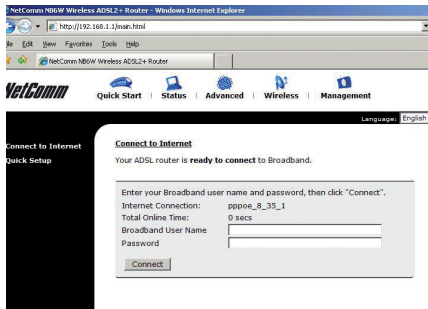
NetComm NB6W Wireless ADSL2+ Router - Windows Internet Explorer

http://192.168.1.1/main.html

ile Edit View Favorites Tools Help

NetComm NB6W Wireless ADSL2+ Router

NetComm

Quick Start | Status | Advanced | Wireless | Management

Language: English

Connect to Internet
Quick Setup

Connect to Internet

Your ADSL router is ready to connect to Broadband.

Enter your Broadband user name and password, then click "Connect".

Internet Connection: pppoe_8_35_1
Total Online Time: 0 secs
Broadband User Name
Password

Connect